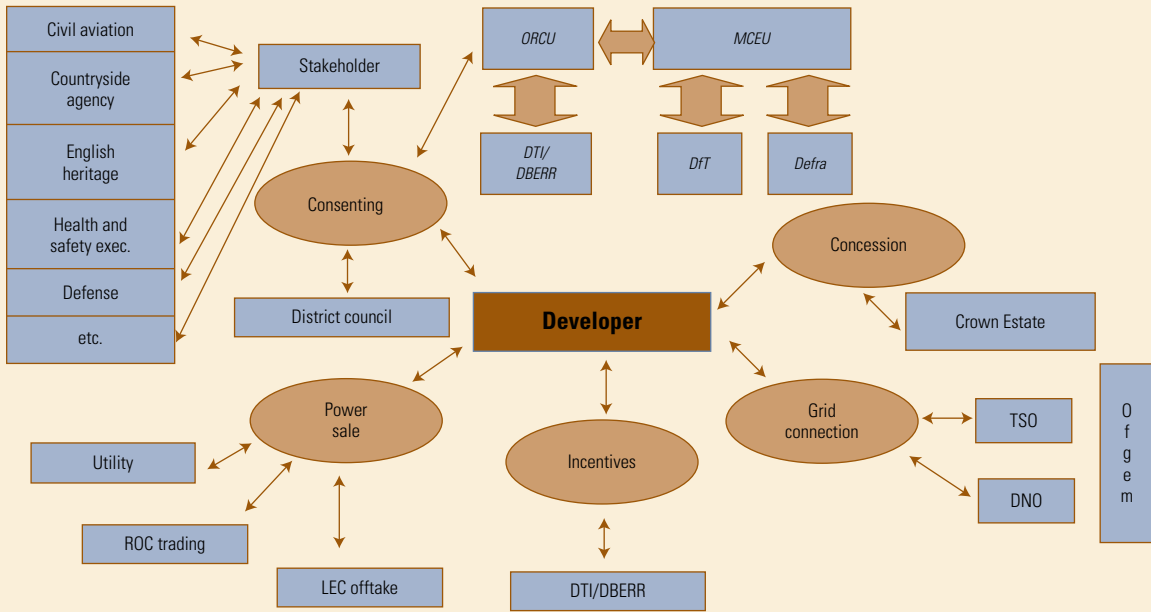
Civil aviation
Countryside agency
English heritage
Health and safety exec.
Defense
etc.

Stakeholder

ORCU
MCEU
DTI/ DBERR
DfT
Defra

Consenting
District council

Developer

Concession
Crown Estate

Power sale
Utility
ROC trading
LEC offtake

Incentives
DTI/DBERR

Grid connection
TSO
DNO

O f g e m